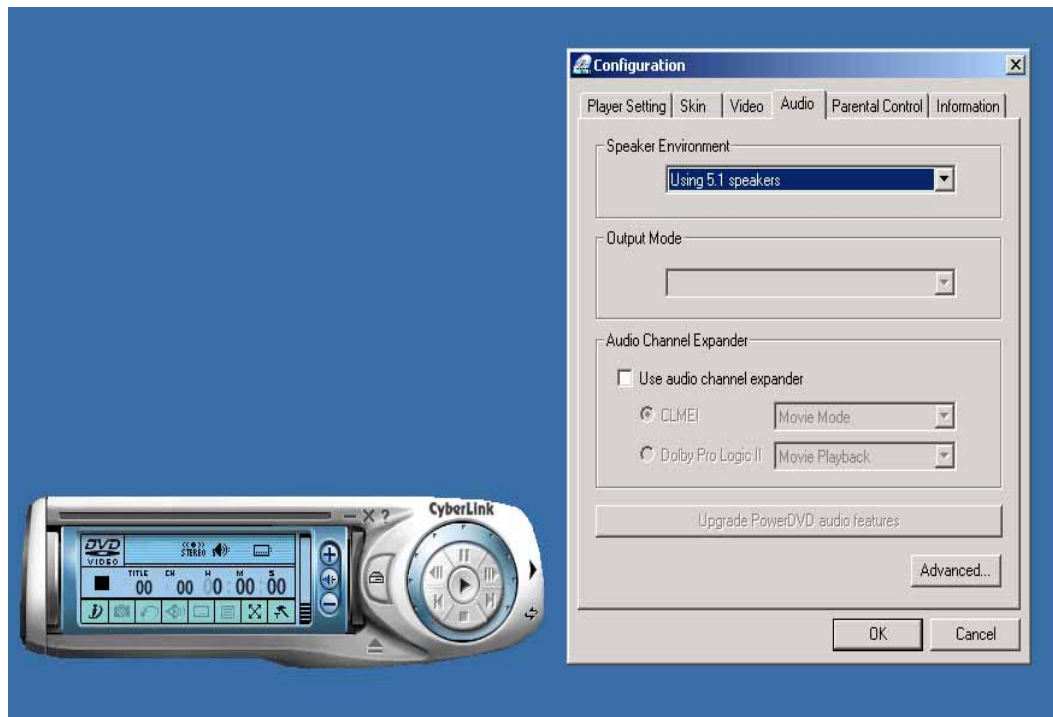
Configuration

Player Setting | Skin | Video | Audio | Parental Control | Information

Speaker Environment

Using 5.1 speakers

Output Mode

Audio Channel Expander

Use audio channel expander

CLMEI Movie Mode

Dolby Pro Logic II Movie Playback

Upgrade PowerDVD audio features

Advanced...

OK Cancel

CyberLink

DVD VIDEO

STEREO

TITLE 00 CH 00 H 0 M 00 S 00